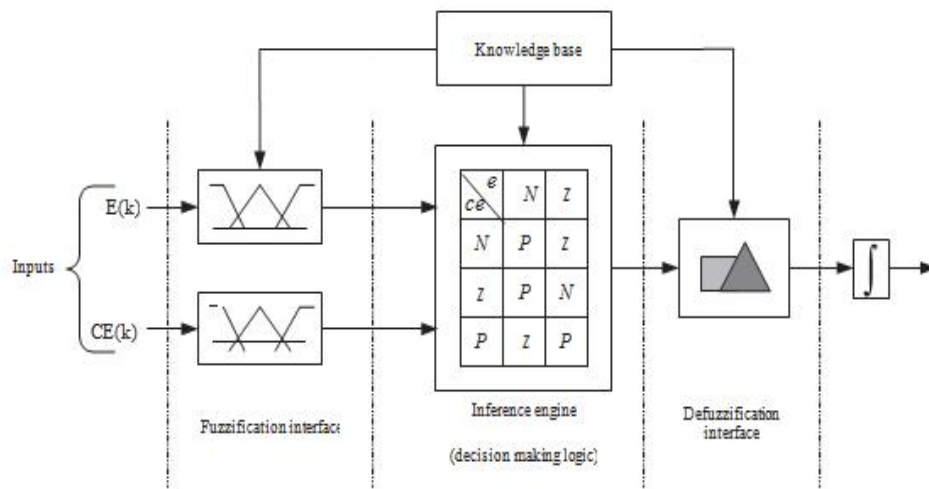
Knowledge base

Inputs

E(k)

CE(k)

| $ce \backslash e$ | N | Z |
|---|---|---|
| N | P | Z |
| Z | P | N |
| P | Z | P |

$\int$

Fuzzification interface

Inference engine

(decision making logic)

Defuzzification interface